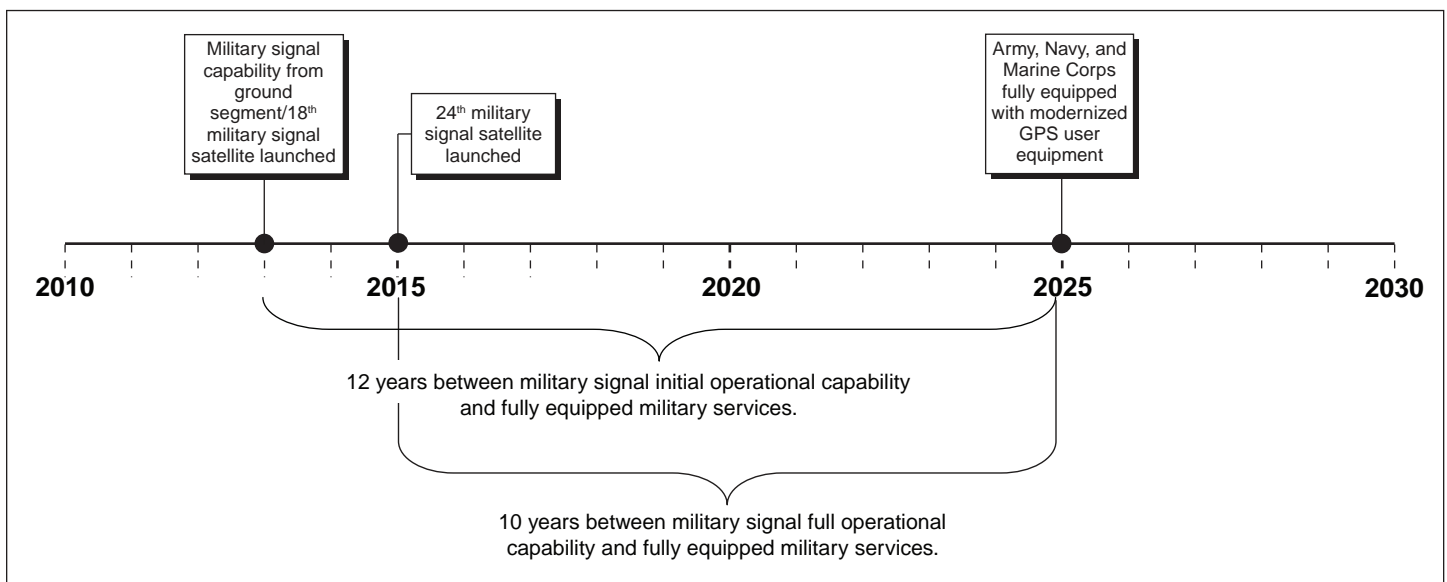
Military signal capability from ground segment/18$^{th}$ military signal satellite launched

24$^{th}$ military signal satellite launched

Army, Navy, and Marine Corps fully equipped with modernized GPS user equipment

2010

2015

2020

2025

2030

12 years between military signal initial operational capability and fully equipped military services.

10 years between military signal full operational capability and fully equipped military services.